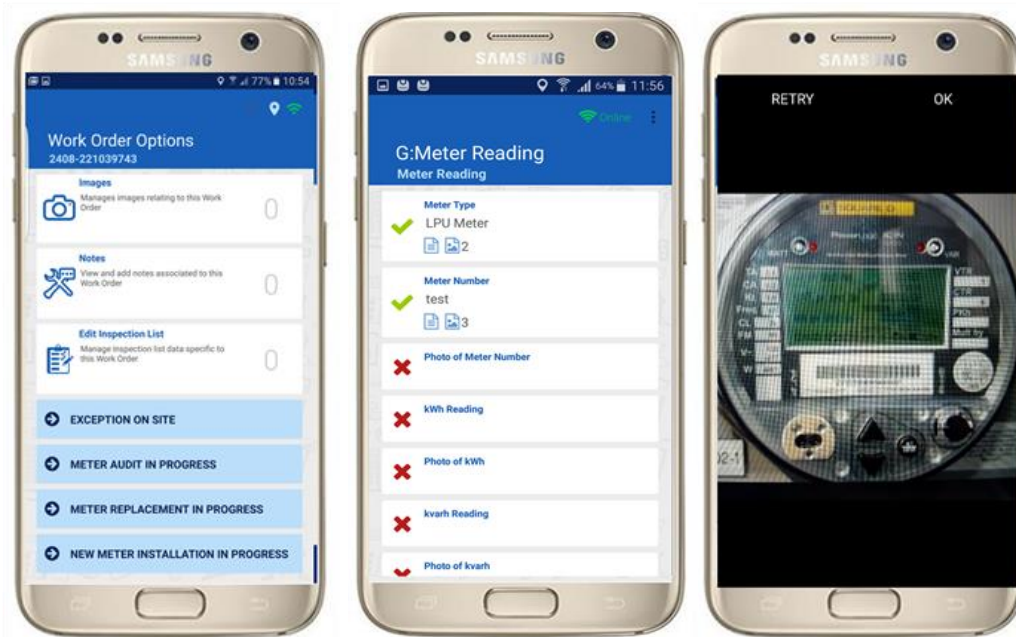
SAMSUNG

77% 10:54

Work Order Options
2408-221039743

Images
Manages images relating to this Work Order
0

Notes
View and add notes associated to this Work Order
0

Edit Inspection List
Manage inspection list data specific to this Work Order
0

EXCEPTION ON SITE

METER AUDIT IN PROGRESS

METER REPLACEMENT IN PROGRESS

NEW METER INSTALLATION IN PROGRESS

SAMSUNG

64% 11:56

Online

G:Meter Reading
Meter Reading

Meter Type
LPU Meter
2

Meter Number
test
3

Photo of Meter Number

kWh Reading

Photo of kWh

kvarh Reading

Photo of kvarh

SAMSUNG

RETRY

OK